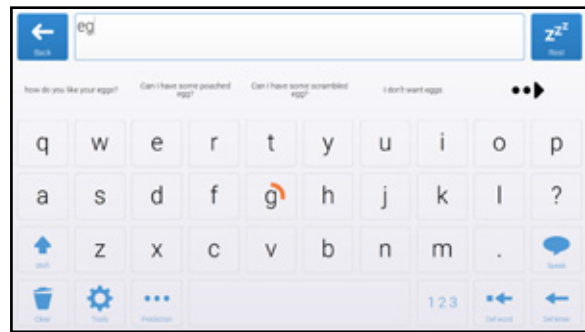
Back

eg

$z^{z^z}$
Rest

how do you like your eggs?

Can I have some poached eggs?

Can I have some scrambled eggs?

I don't want eggs

q w e r t y u i o p

a s d f g h j k l ?

Shift z x c v b n m . Speak

Clear Tools Prediction 123 Del word Del letter